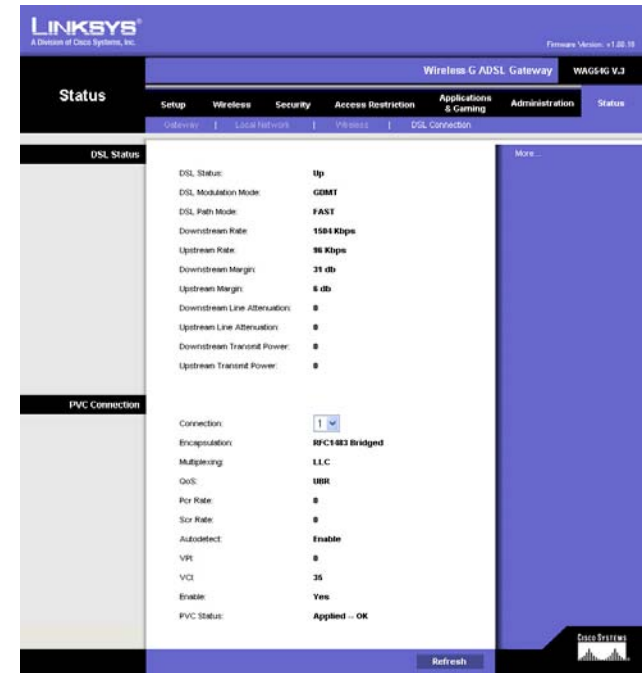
LINKSYS®
A Division of Cisco Systems, Inc.

Firmware Version: v1.00.10

Wireless G ADSL Gateway WAG54G V.3

Status

Setup | Wireless | Security | Access Restriction | Applications & Gaming | Administration | Status

Gateway | Local Network | Wireless | DSL Connection

DSL Status

More...

| | |
|---|---|
| DSL Status: | Up |
| DSL Modulation Mode: | GDMT |
| DSL Path Mode: | FAST |
| Downstream Rate: | 1504 Kbps |
| Upstream Rate: | 96 Kbps |
| Downstream Margin: | 31 db |
| Upstream Margin: | 6 db |
| Downstream Line Attenuation: | 0 |
| Upstream Line Attenuation: | 0 |
| Downstream Transmit Power: | 0 |
| Upstream Transmit Power: | 0 |

PVC Connection

| | |
|---|---|
| Connection: | 1 |
| Encapsulation: | RFC1483 Bridged |
| Multiplexing: | LLC |
| QoS: | UBR |
| Pcr Rate: | 0 |
| Scr Rate: | 0 |
| Autodetect: | Enable |
| VPI: | 0 |
| VCI: | 35 |
| Enable: | Yes |
| PVC Status: | Applied -- OK |

Refresh

CISCO SYSTEMS